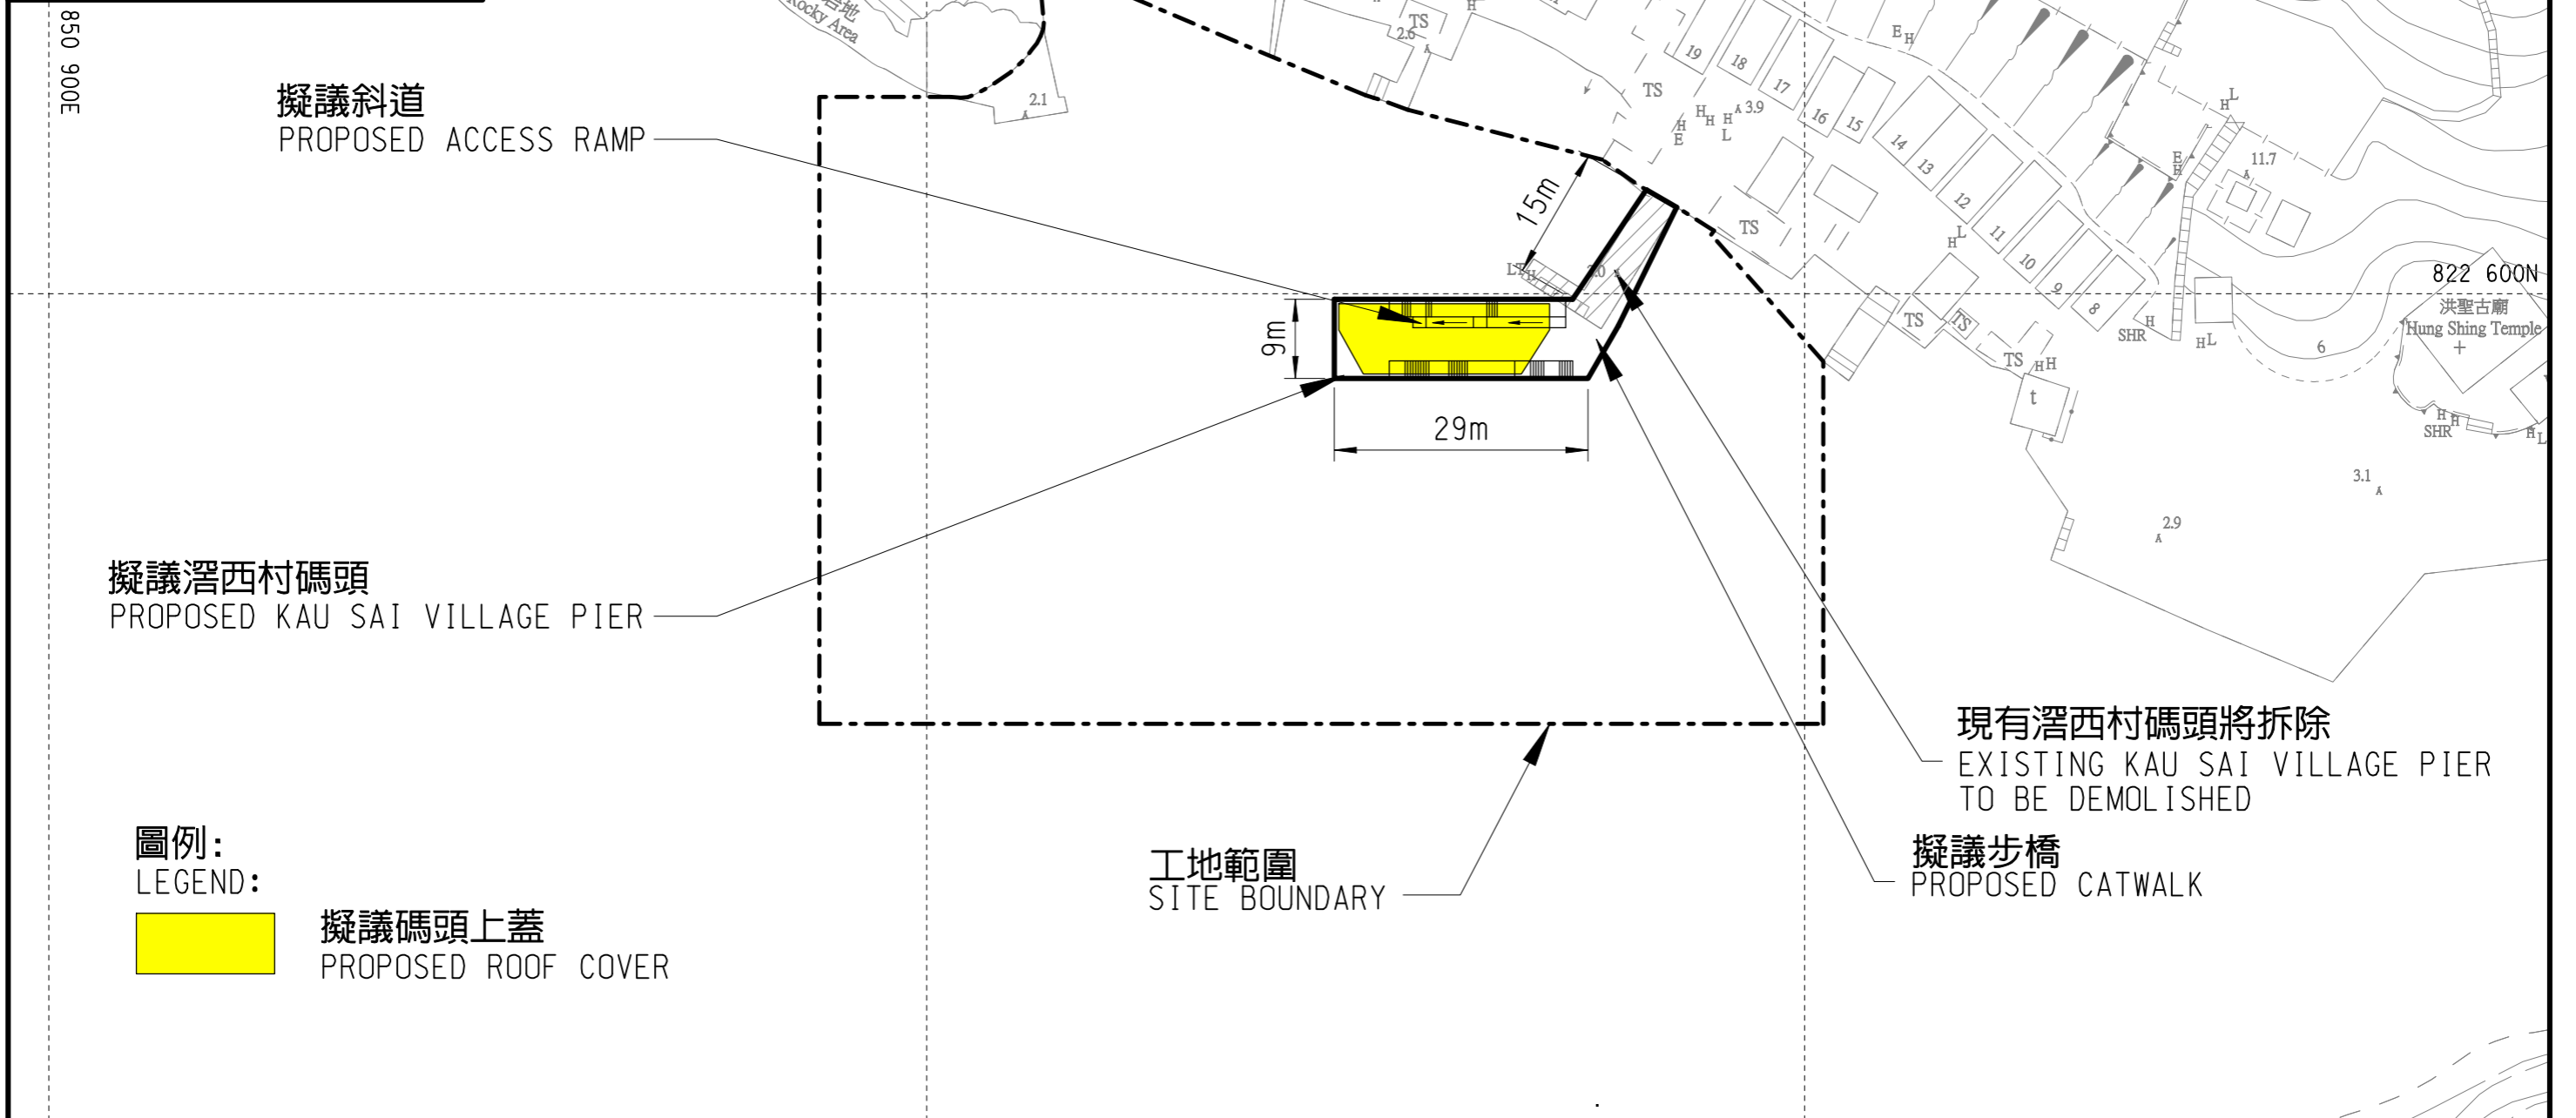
850 900E

Rocky Area

擬議斜道
PROPOSED ACCESS RAMP

2.1

2.6 TS

TS

19 18 17 16 15 14 13 12 11 10 9 8

3.9

11.7

TS

15m

9m

29m

822 600N

洪聖古廟
Hung Shing Temple

TS TS TS

SHR

6

t

3.1

2.9

擬議滘西村碼頭
PROPOSED KAU SAI VILLAGE PIER

現有滘西村碼頭將拆除
EXISTING KAU SAI VILLAGE PIER TO BE DEMOLISHED

擬議步橋
PROPOSED CATWALK

工地範圍
SITE BOUNDARY

圖例:
LEGEND:

擬議碼頭上蓋
PROPOSED ROOF COVER